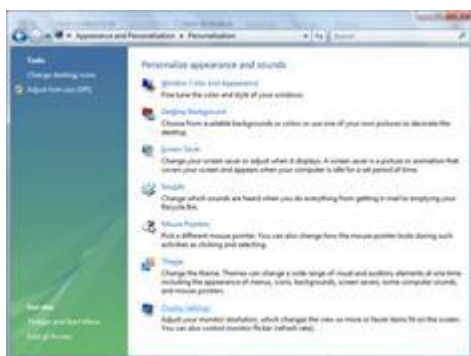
Appearance and Personalization ▸ Personalization

Search

Tasks

Change desktop icons

Adjust font size (DPI)

Personalize appearance and sounds

Window Color and Appearance

Fine tune the color and style of your windows.

Desktop Background

Choose from available backgrounds or colors or use one of your own pictures to decorate the desktop.

Screen Saver

Change your screen saver or adjust when it displays. A screen saver is a picture or animation that covers your screen and appears when your computer is idle for a set period of time.

Sounds

Change which sounds are heard when you do everything from getting e-mail to emptying your Recycle Bin.

Mouse Pointers

Pick a different mouse pointer. You can also change how the mouse pointer looks during such activities as clicking and selecting.

Theme

Change the theme. Themes can change a wide range of visual and auditory elements at one time including the appearance of menus, icons, backgrounds, screen savers, some computer sounds, and mouse pointers.

Display Settings

Adjust your monitor resolution, which changes the view so more or fewer items fit on the screen. You can also control monitor flicker (refresh rate).

See also

Taskbar and Start Menu

Ease of Access